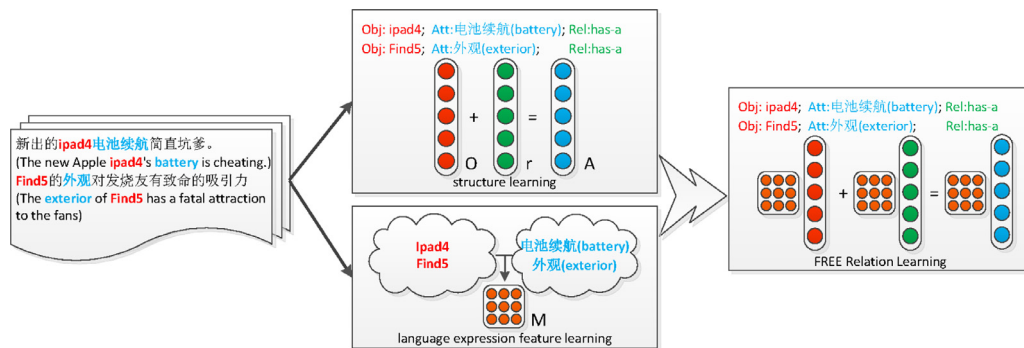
新出的ipad4电池续航简直坑爹。
(The new Apple ipad4's battery is cheating.)
Find5的外观对发烧友有致命的吸引力
(The exterior of Find5 has a fatal attraction to the fans)

Obj: ipad4; Att:电池续航(battery); Rel:has-a
Obj: Find5; Att:外观(exterior); Rel:has-a

+ =

O r A

structure learning

Ipad4
Find5

电池续航(battery)
外观(exterior)

M

language expression feature learning

Obj: ipad4; Att:电池续航(battery); Rel:has-a
Obj: Find5; Att:外观(exterior); Rel:has-a

+ =

FREE Relation Learning